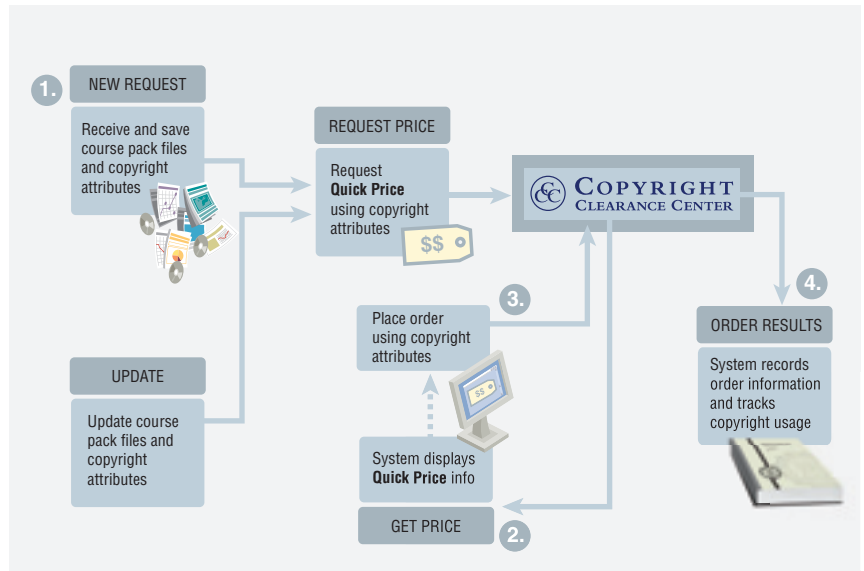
1. NEW REQUEST

Receive and save course pack files and copyright attributes

REQUEST PRICE

Request **Quick Price** using copyright attributes

$$

CCC COPYRIGHT CLEARANCE CENTER

3.

Place order using copyright attributes

$$

4.

ORDER RESULTS

System records order information and tracks copyright usage

UPDATE

Update course pack files and copyright attributes

System displays **Quick Price** info

GET PRICE

2.